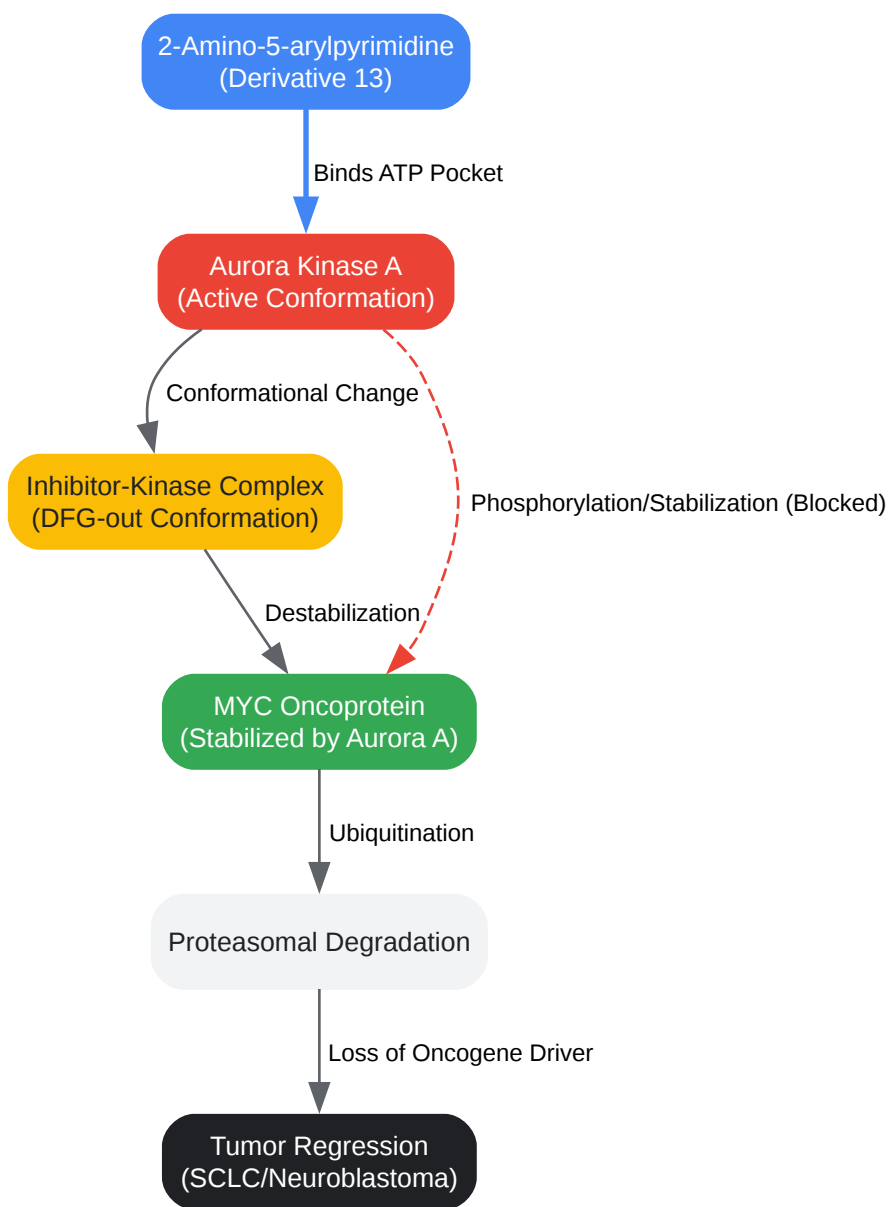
2-Amino-5-arylpyrimidine
(Derivative 13)

Binds ATP Pocket

Aurora Kinase A
(Active Conformation)

Conformational Change

Inhibitor-Kinase Complex
(DFG-out Conformation)

Phosphorylation/Stabilization (Blocked)

Destabilization

MYC Oncoprotein
(Stabilized by Aurora A)

Ubiquitination

Proteasomal Degradation

Loss of Oncogene Driver

Tumor Regression
(SCLC/Neuroblastoma)